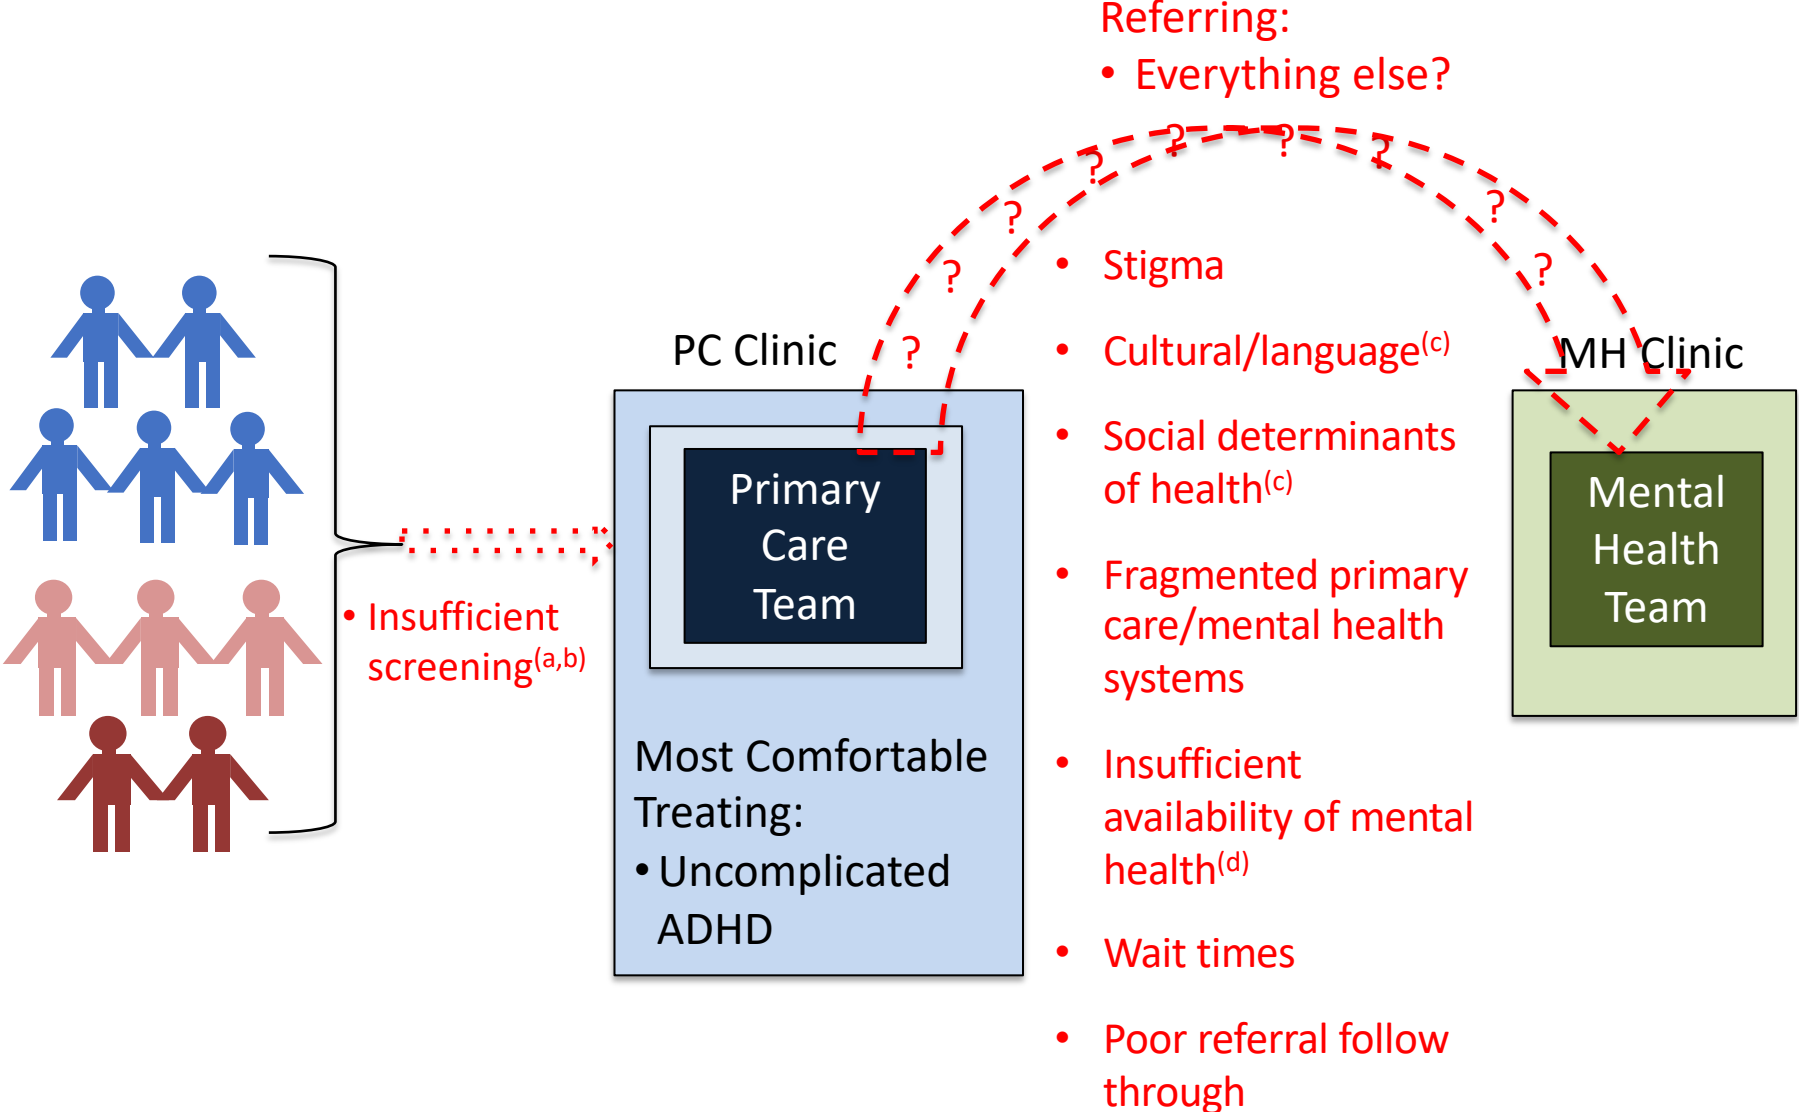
Referring:
• Everything else?

? ? ? ? ? ? ? ? ?

• Insufficient screening$^{(a,b)}$

PC Clinic

Primary Care Team

Most Comfortable Treating:
• Uncomplicated ADHD

• Stigma
• Cultural/language$^{(c)}$
• Social determinants of health$^{(c)}$
• Fragmented primary care/mental health systems
• Insufficient availability of mental health$^{(d)}$
• Wait times
• Poor referral follow through

MH Clinic

Mental Health Team